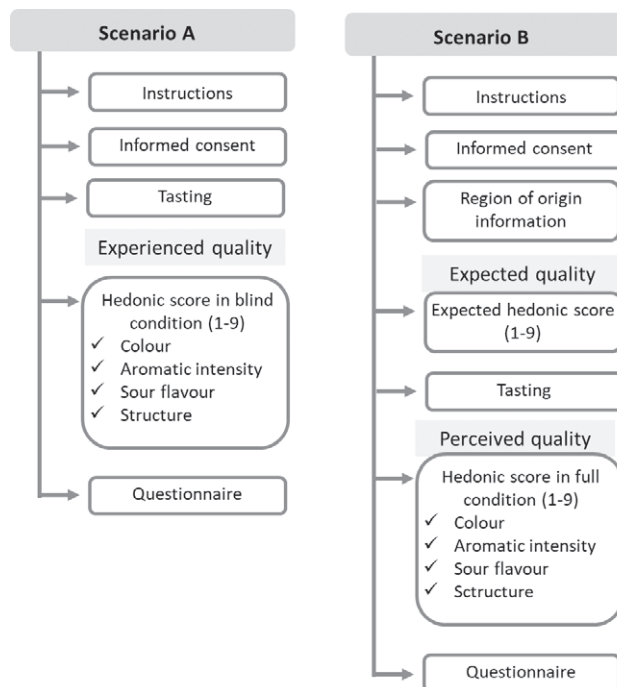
Scenario A

Instructions

Informed consent

Tasting

Experienced quality

Hedonic score in blind condition (1-9)
✓ Colour
✓ Aromatic intensity
✓ Sour flavour
✓ Structure

Questionnaire

Scenario B

Instructions

Informed consent

Region of origin information

Expected quality

Expected hedonic score (1-9)

Tasting

Perceived quality

Hedonic score in full condition (1-9)
✓ Colour
✓ Aromatic intensity
✓ Sour flavour
✓ Sctructure

Questionnaire